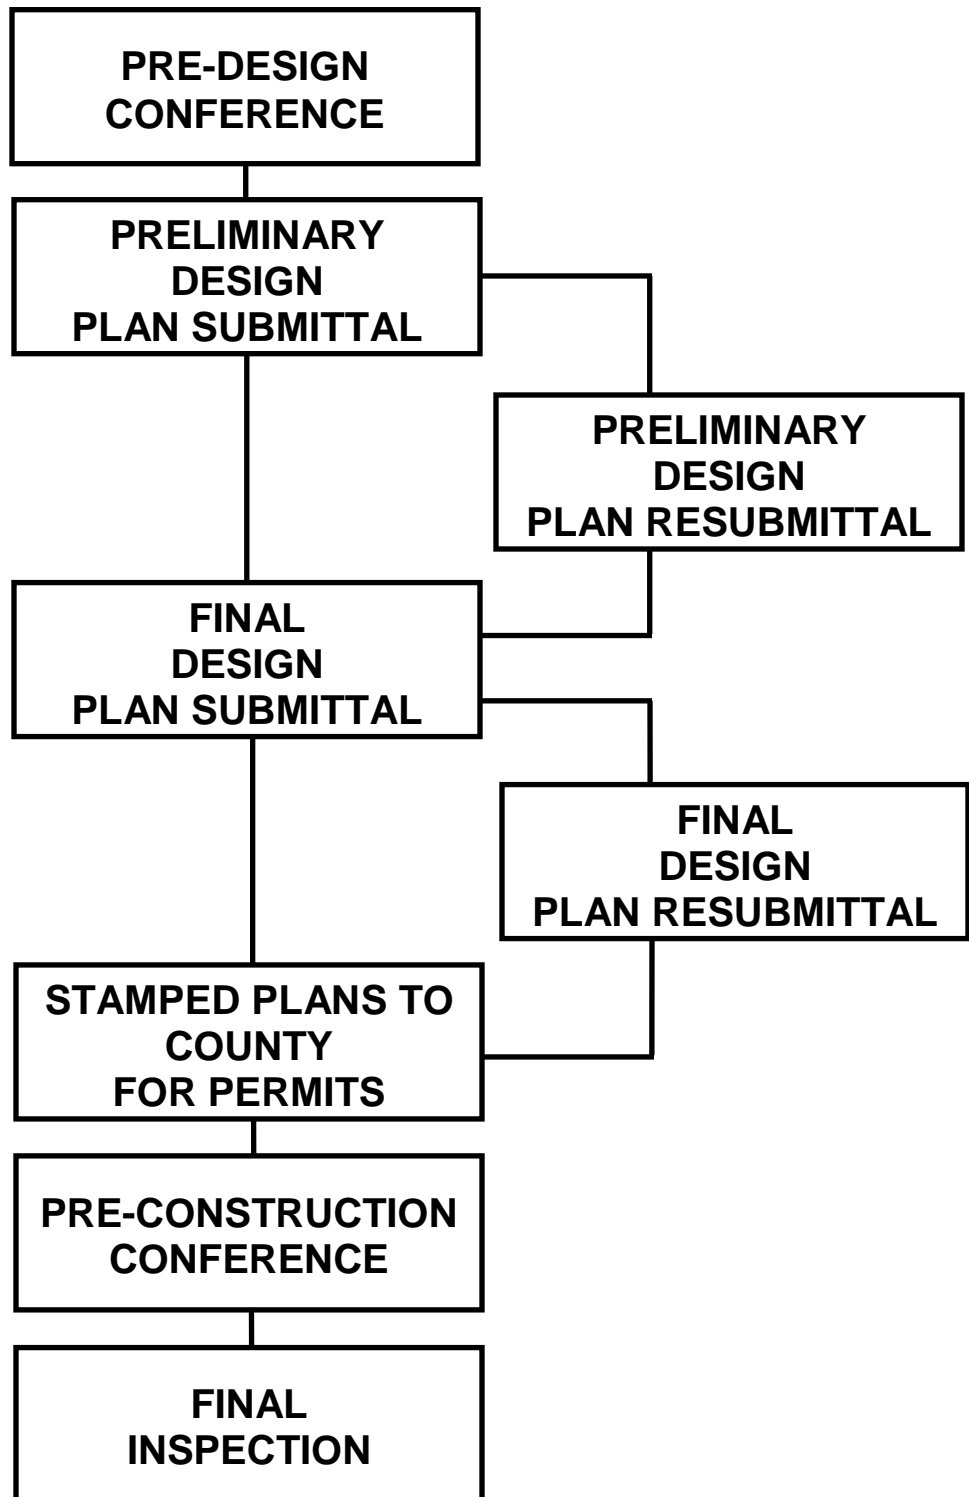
PRE-DESIGN CONFERENCE

PRELIMINARY DESIGN PLAN SUBMITTAL

PRELIMINARY DESIGN PLAN RESUBMITTAL

FINAL DESIGN PLAN SUBMITTAL

FINAL DESIGN PLAN RESUBMITTAL

STAMPED PLANS TO COUNTY FOR PERMITS

PRE-CONSTRUCTION CONFERENCE

FINAL INSPECTION